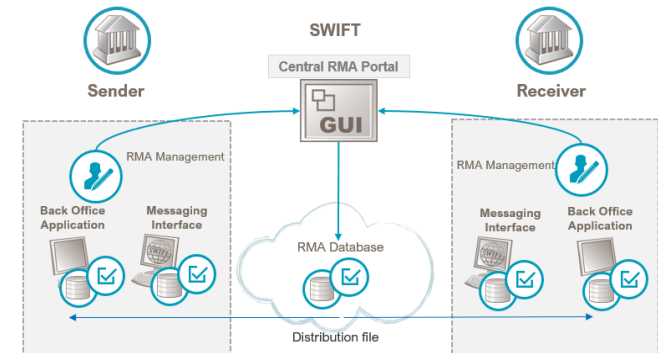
SWIFT

Central RMA Portal

Sender

Receiver

GUI

RMA Management

RMA Management

Back Office Application

Messaging Interface

Messaging Interface

Back Office Application

RMA Database

SWIFT

SWIFT

Distribution file